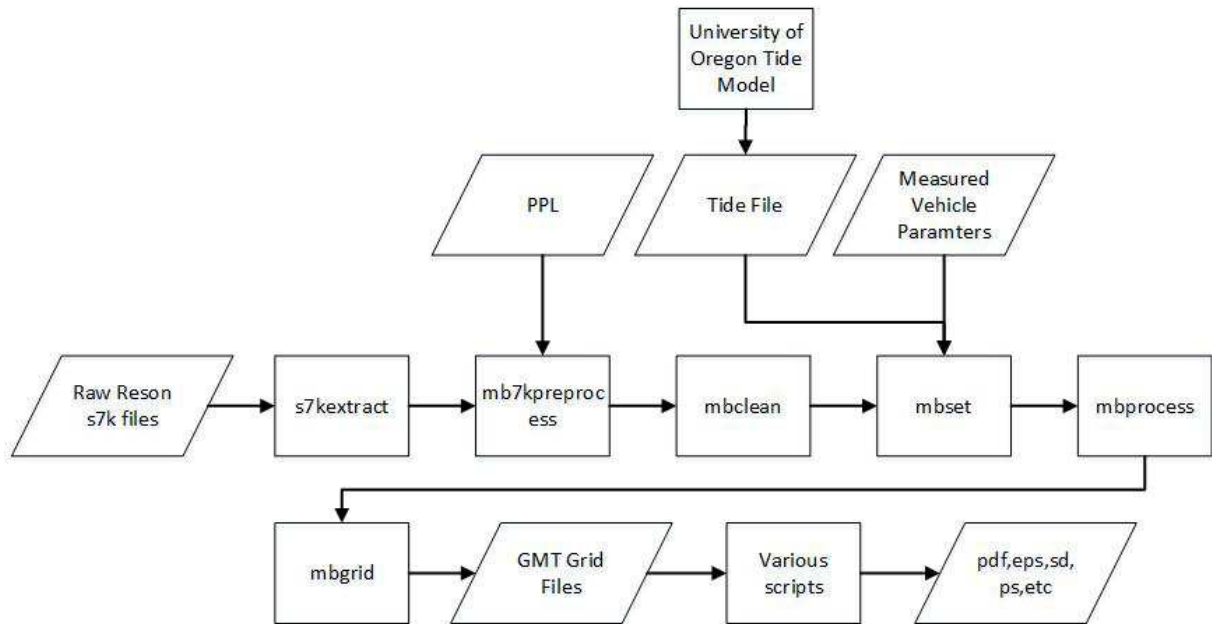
University of Oregon Tide Model

PPL

Tide File

Measured Vehicle Paramters

Raw Reson s7k files

s7kextract

mb7kpreprocess

mbclean

mbset

mbprocess

mbgrid

GMT Grid Files

Various scripts

pdf,eps,sd, ps,etc